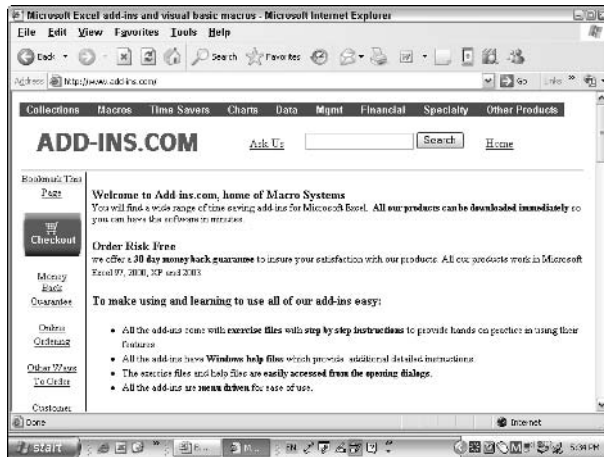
Microsoft Excel add-ins and visual basic macros - Microsoft Internet Explorer

File Edit View Favorites Tools Help

Back Search Favorites

Address http://www.add-ins.com/ Go Links

Collections Macros Time Savers Charts Data Mgmt Financial Specialty Other Products

ADD-INS.COM

Ask Us Search Home

Bookmark This Page

Checkout

Money Back Guarantee

Online Ordering

Other Ways To Order

Customer

Welcome to Add-ins.com, home of Macro Systems

You will find a wide range of time saving add-ins for Microsoft Excel. All our products can be downloaded immediately so you can have the software in minutes.

Order Risk Free

we offer a 30 day money back guarantee to insure your satisfaction with our products. All our products work in Microsoft Excel 97, 2000, XP and 2003.

To make using and learning to use all of our add-ins easy:

• All the add-ins come with exercise files with step by step instructions to provide hands on practice in using their features.
• All the add-ins have Windows help files which provide additional detailed instructions.
• The exercise files and help files are easily accessed from the opening dialog.
• All the add-ins are menu driven for ease of use.

Done Internet

start 5:34 PM